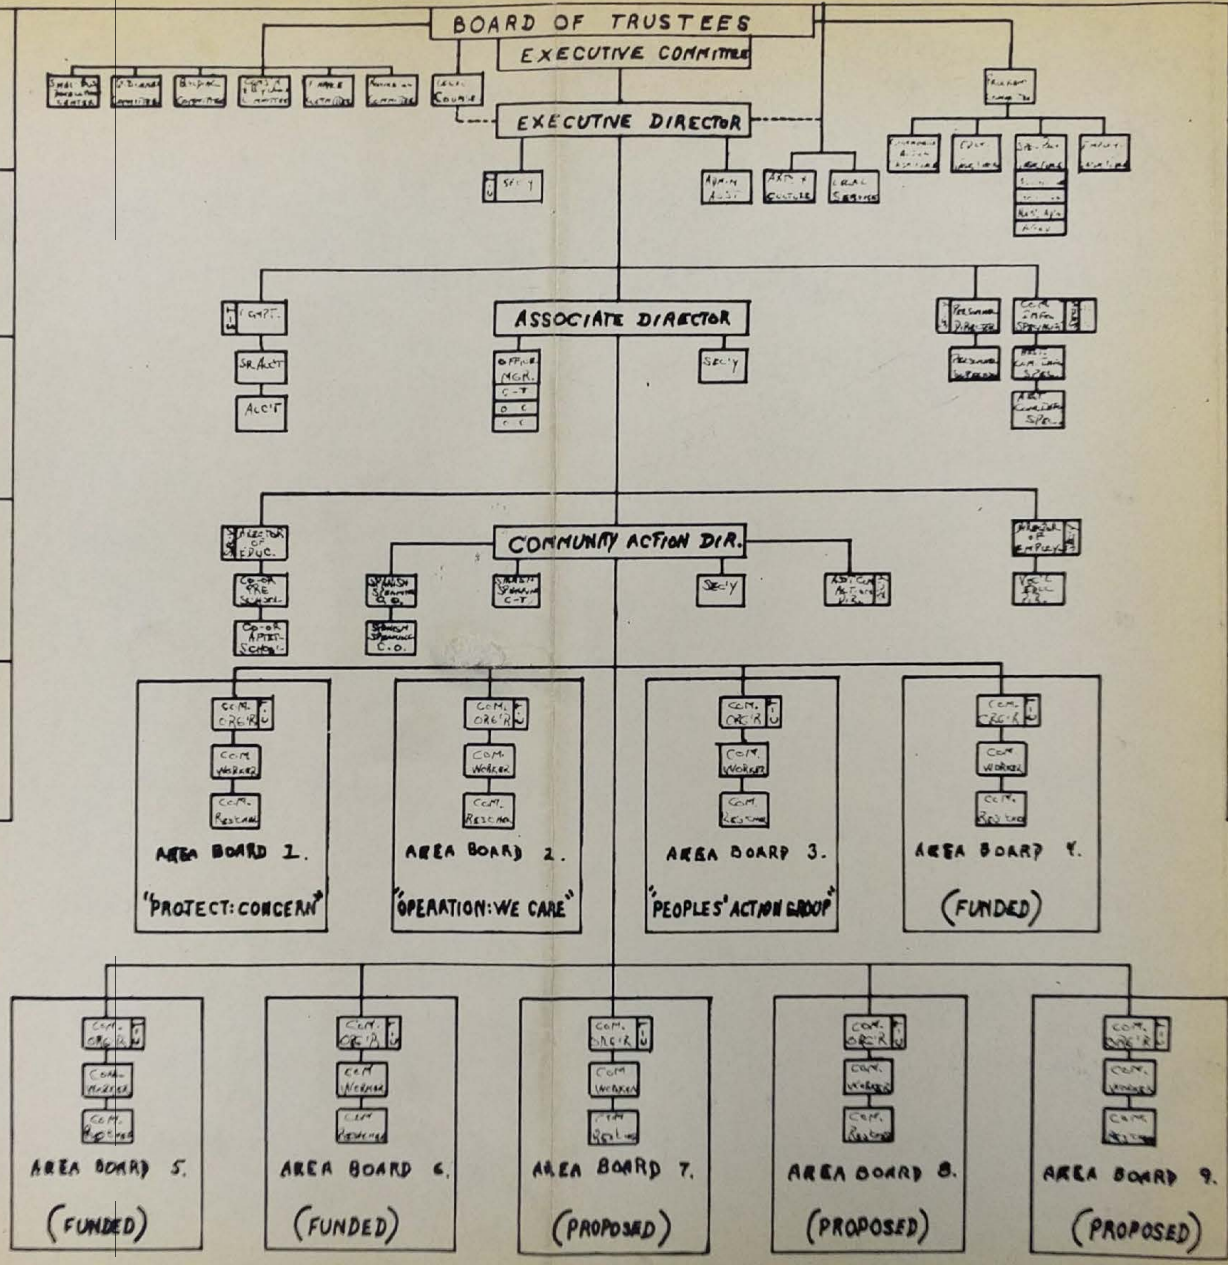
BOARD OF TRUSTEES

EXECUTIVE COMMITTEE

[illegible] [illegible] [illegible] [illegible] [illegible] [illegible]

LEGAL COUNSEL

EXECUTIVE DIRECTOR

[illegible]

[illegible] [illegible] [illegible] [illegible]

SEC'Y

ADMIN ASST.

ART & CULTURE

LEGAL SERVICES

C'OMPT.

SR. ACC'T

ACC'T

ASSOCIATE DIRECTOR

OFFICE MGR.

SEC'Y

PERSONNEL DIRECTOR

PERSONNEL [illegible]

COM. INFO. SPEC.

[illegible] SPEC.

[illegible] SPEC.

DIRECTOR OF EDUC.

CO-OR PRE SCHOOL

CO-OR AFTER SCHOOL

COMMUNITY ACTION DIR.

SPANISH SPEAKING C.O.

SPANISH SPEAKING C.O.

SPANISH SPEAKING C.T.

SEC'Y

ASST. COM. ACTION DIR.

DIRECTOR OF EMPLOY.

VOC'L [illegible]

COM. ORG'R

COM. WORKER

COM. RESEARCH

AREA BOARD 1.

"PROJECT: CONCERN"

COM. ORG'R

COM. WORKER

COM. RESEARCH

AREA BOARD 2.

"OPERATION: WE CARE"

COM. ORG'R

COM. WORKER

COM. RESEARCH

AREA BOARD 3.

"PEOPLES' ACTION GROUP"

COM. ORG'R

COM. WORKER

COM. RESEARCH

AREA BOARD 4.

(FUNDED)

COM. ORG'R

COM. WORKER

COM. RESEARCH

AREA BOARD 5.

(FUNDED)

COM. ORG'R

COM. WORKER

COM. RESEARCH

AREA BOARD 6.

(FUNDED)

COM. ORG'R

COM. WORKER

COM. RESEARCH

AREA BOARD 7.

(PROPOSED)

COM. ORG'R

COM. WORKER

COM. RESEARCH

AREA BOARD 8.

(PROPOSED)

COM. ORG'R

COM. WORKER

COM. RESEARCH

AREA BOARD 9.

(PROPOSED)